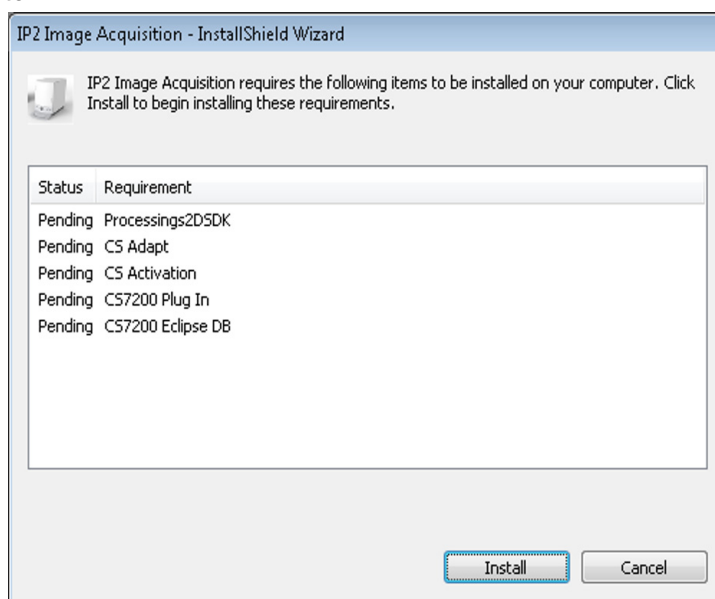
IP2 Image Acquisition - InstallShield Wizard

IP2 Image Acquisition requires the following items to be installed on your computer. Click Install to begin installing these requirements.

| Status | Requirement |
|---|---|
| Pending | Processings2DSDK |
| Pending | CS Adapt |
| Pending | CS Activation |
| Pending | CS7200 Plug In |
| Pending | CS7200 Eclipse DB |

Install Cancel